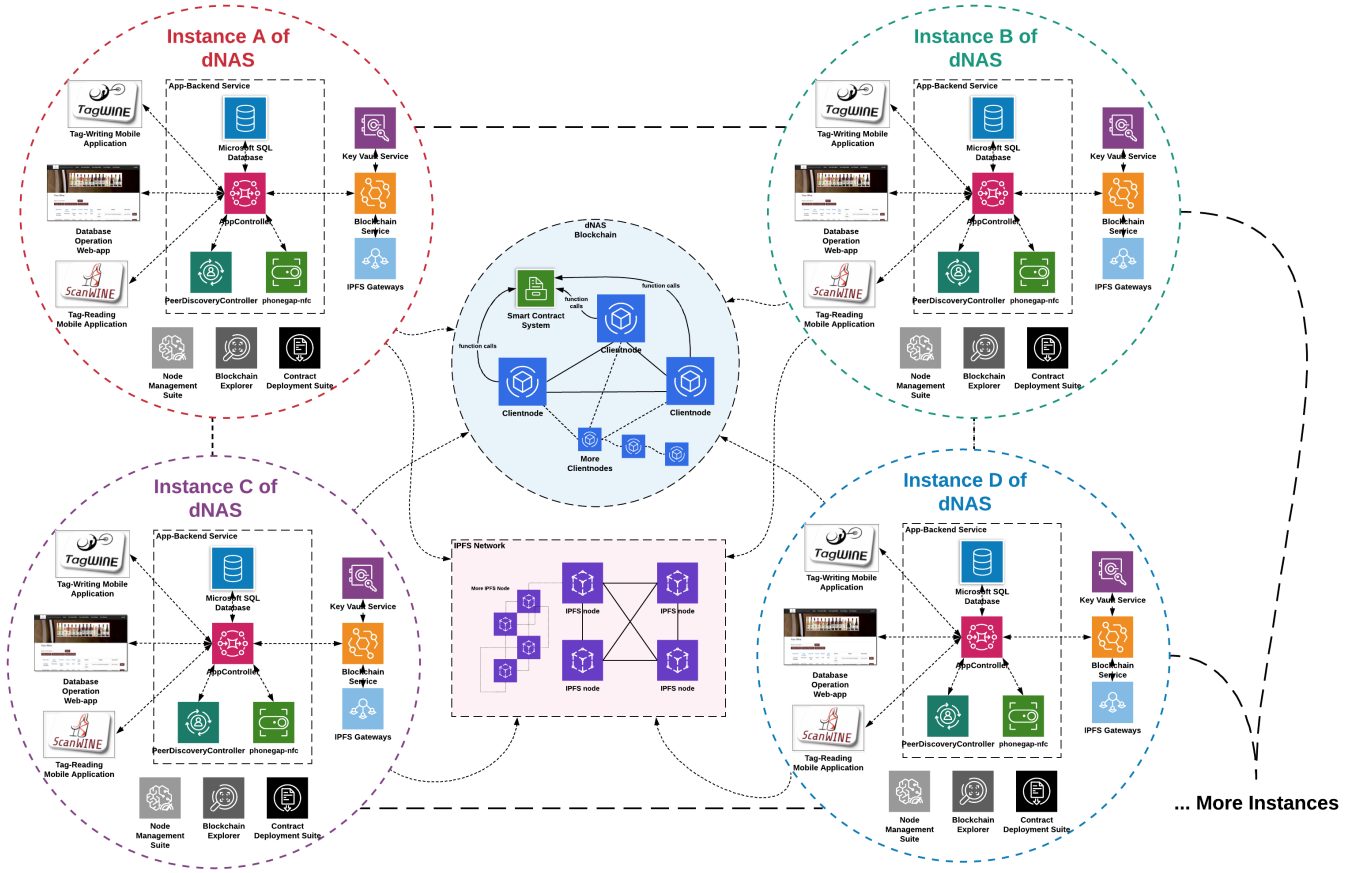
Instance A of dNAS

App-Backend Service

TagWINE

Tag-Writing Mobile Application

Microsoft SQL Database

Key Vault Service

Database Operation Web-app

AppController

Blockchain Service

IPFS Gateways

PeerDiscoveryController

phonegap-nfc

ScanWINE

Tag-Reading Mobile Application

Node Management Suite

Blockchain Explorer

Contract Deployment Suite

Instance B of dNAS

App-Backend Service

TagWINE

Tag-Writing Mobile Application

Microsoft SQL Database

Key Vault Service

Database Operation Web-app

AppController

Blockchain Service

IPFS Gateways

PeerDiscoveryController

phonegap-nfc

ScanWINE

Tag-Reading Mobile Application

Node Management Suite

Blockchain Explorer

Contract Deployment Suite

dNAS Blockchain

Smart Contract System

function calls

function calls

function calls

Clientnode

Clientnode

Clientnode

More Clientnodes

Instance C of dNAS

App-Backend Service

TagWINE

Tag-Writing Mobile Application

Microsoft SQL Database

Key Vault Service

Database Operation Web-app

AppController

Blockchain Service

IPFS Gateways

PeerDiscoveryController

phonegap-nfc

ScanWINE

Tag-Reading Mobile Application

Node Management Suite

Blockchain Explorer

Contract Deployment Suite

IPFS Network

More IPFS Node

IPFS node

IPFS node

IPFS node

IPFS node

Instance D of dNAS

App-Backend Service

TagWINE

Tag-Writing Mobile Application

Microsoft SQL Database

Key Vault Service

Database Operation Web-app

AppController

Blockchain Service

IPFS Gateways

PeerDiscoveryController

phonegap-nfc

ScanWINE

Tag-Reading Mobile Application

Node Management Suite

Blockchain Explorer

Contract Deployment Suite

... More Instances